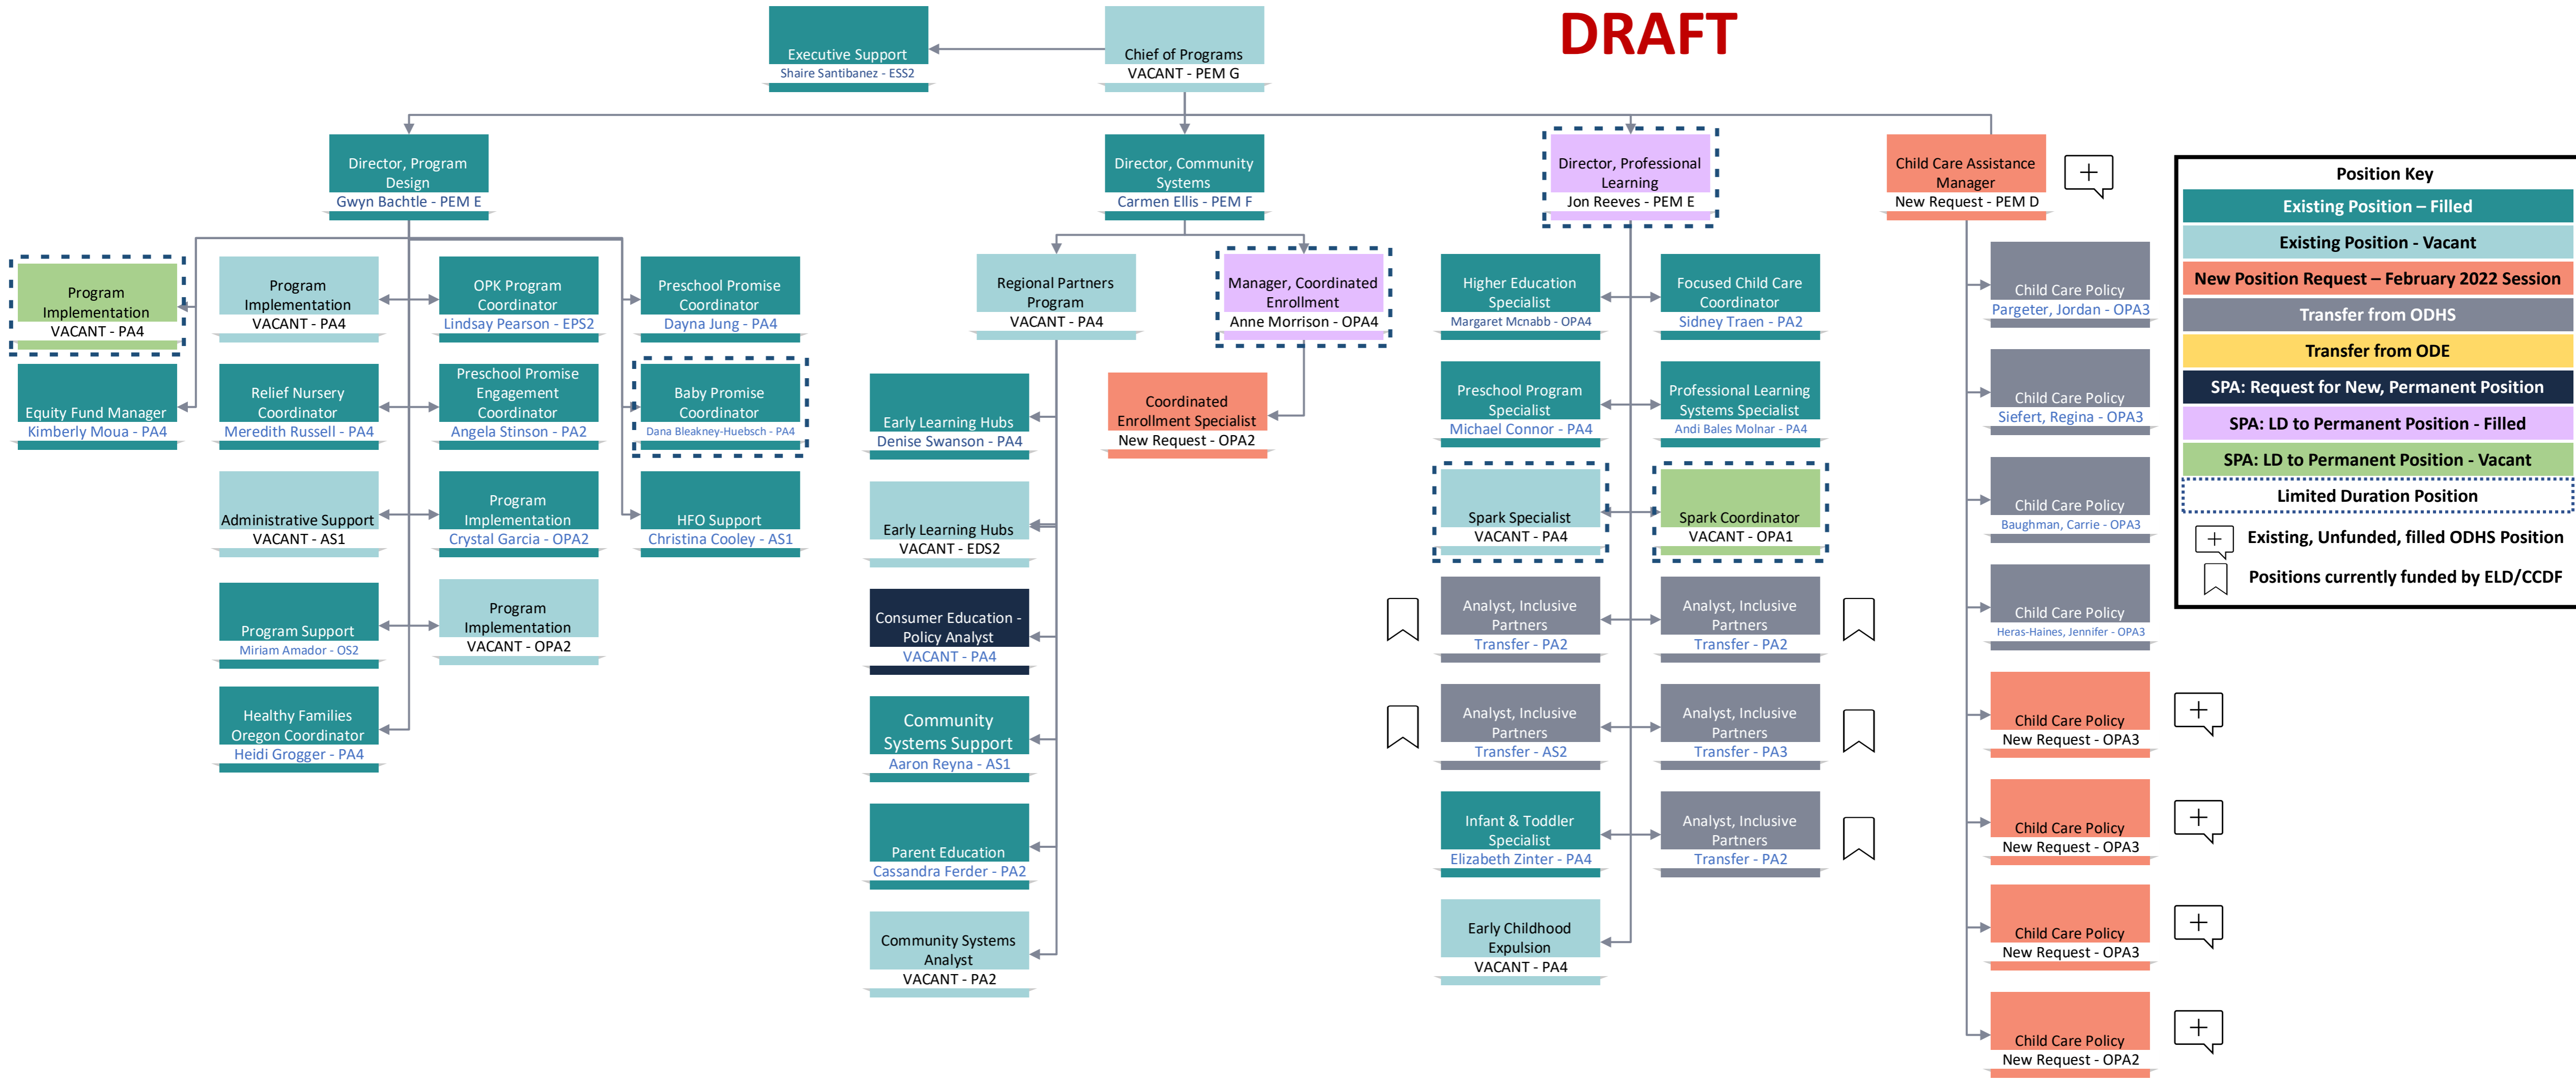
DRAFT

Executive Support
Shaire Santibanez - ESS2

Chief of Programs
VACANT - PEM G

Director, Program Design
Gwyn Bachtle - PEM E

Director, Community Systems
Carmen Ellis - PEM F

Director, Professional Learning
Jon Reeves - PEM E

Child Care Assistance Manager
New Request - PEM D

Program Implementation
VACANT - PA4

Equity Fund Manager
Kimberly Moua - PA4

Program Implementation
VACANT - PA4

Relief Nursery Coordinator
Meredith Russell - PA4

Administrative Support
VACANT - AS1

Program Support
Miriam Amador - OS2

Healthy Families Oregon Coordinator
Heidi Grogger - PA4

OPK Program Coordinator
Lindsay Pearson - EPS2

Preschool Promise Engagement Coordinator
Angela Stinson - PA2

Program Implementation
Crystal Garcia - OPA2

Program Implementation
VACANT - OPA2

Preschool Promise Coordinator
Dayna Jung - PA4

Baby Promise Coordinator
Dana Bleakney-Huebsch - PA4

HFO Support
Christina Cooley - AS1

Regional Partners Program
VACANT - PA4

Manager, Coordinated Enrollment
Anne Morrison - OPA4

Coordinated Enrollment Specialist
New Request - OPA2

Early Learning Hubs
Denise Swanson - PA4

Early Learning Hubs
VACANT - EDS2

Consumer Education - Policy Analyst
VACANT - PA4

Community Systems Support
Aaron Reyna - AS1

Parent Education
Cassandra Ferder - PA2

Community Systems Analyst
VACANT - PA2

Higher Education Specialist
Margaret Mcnabb - OPA4

Focused Child Care Coordinator
Sidney Traen - PA2

Preschool Program Specialist
Michael Connor - PA4

Professional Learning Systems Specialist
Andi Bales Molnar - PA4

Spark Specialist
VACANT - PA4

Spark Coordinator
VACANT - OPA1

Analyst, Inclusive Partners
Transfer - PA2

Analyst, Inclusive Partners
Transfer - PA2

Analyst, Inclusive Partners
Transfer - AS2

Analyst, Inclusive Partners
Transfer - PA3

Infant & Toddler Specialist
Elizabeth Zinter - PA4

Analyst, Inclusive Partners
Transfer - PA2

Early Childhood Expulsion
VACANT - PA4

Child Care Policy
Pargeter, Jordan - OPA3

Child Care Policy
Siefert, Regina - OPA3

Child Care Policy
Baughman, Carrie - OPA3

Child Care Policy
Heras-Haines, Jennifer - OPA3

Child Care Policy
New Request - OPA3

Child Care Policy
New Request - OPA3

Child Care Policy
New Request - OPA3

Child Care Policy
New Request - OPA2

Position Key
Existing Position – Filled
Existing Position - Vacant
New Position Request – February 2022 Session
Transfer from ODHS
Transfer from ODE
SPA: Request for New, Permanent Position
SPA: LD to Permanent Position - Filled
SPA: LD to Permanent Position - Vacant
Limited Duration Position
Existing, Unfunded, filled ODHS Position
Positions currently funded by ELD/CCDF